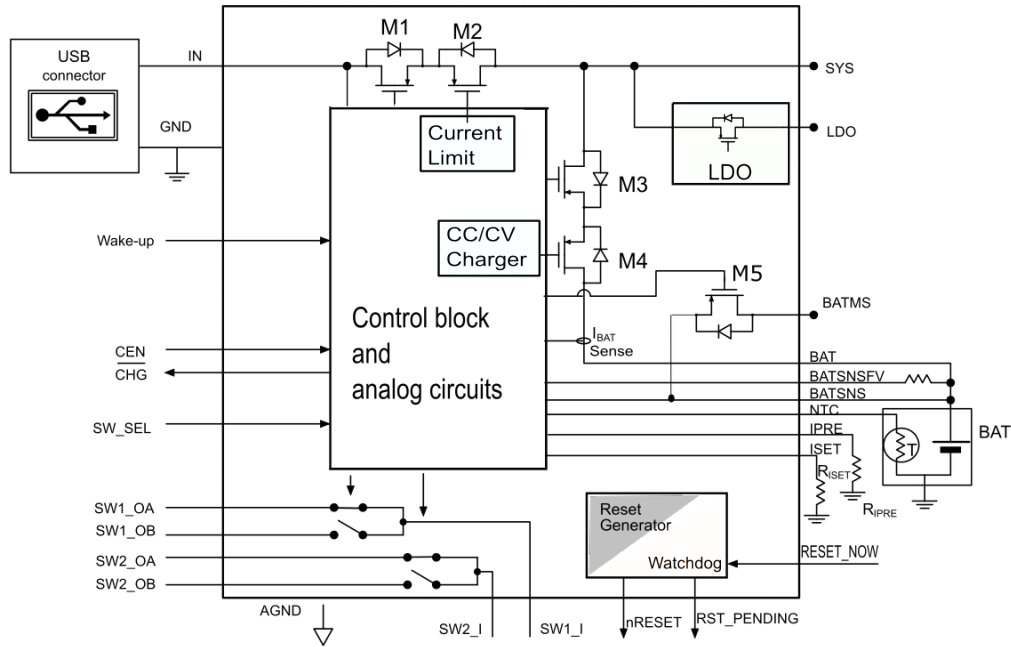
USB connector

IN

GND

M1

M2

SYS

Current Limit

LDO

LDO

M3

CC/CV Charger

M4

M5

Wake-up

Control block and analog circuits

BATMS

$I_{BAT}$ Sense

CEN

$\overline{CHG}$

BAT

BATSNSFV

BATSNS

NTC

IPRE

ISET

BAT

SW_SEL

$R_{ISET}$

$R_{IPRE}$

SW1_OA

SW1_OB

SW2_OA

SW2_OB

Reset Generator

Watchdog

RESET_NOW

AGND

SW2_I

SW1_I

nRESET

RST_PENDING